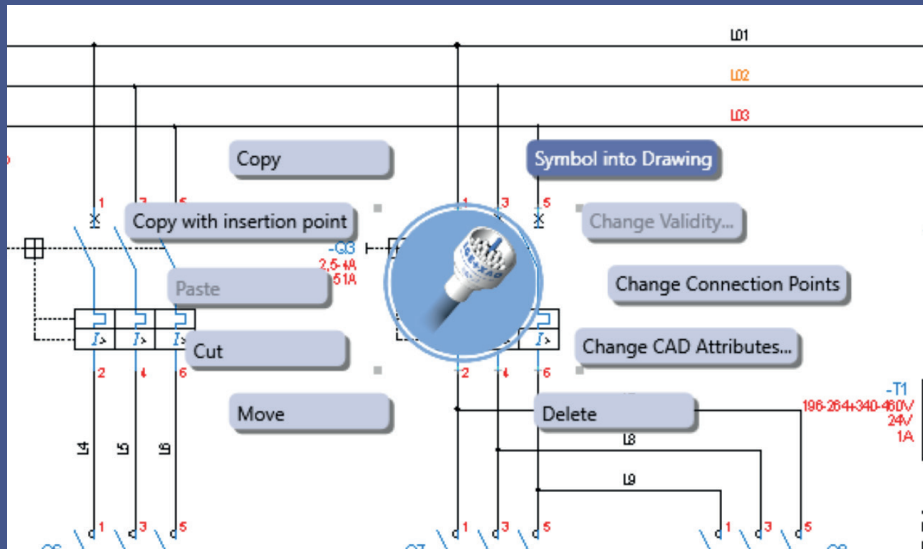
L01
L02
L03
Copy
Symbol into Drawing
1
3
5
1
3
5
Copy with insertion point
Change Validity...
-Q3
2,5-4A
51A
Paste
Change Connection Points
Cut
Change CAD Attributes...
2
4
6
2
4
6
Move
Delete
-T1
196-264+340-460V
24V
1A
L4
L5
L6
L8
L9
1
3
5
1
3
5
1
3
5